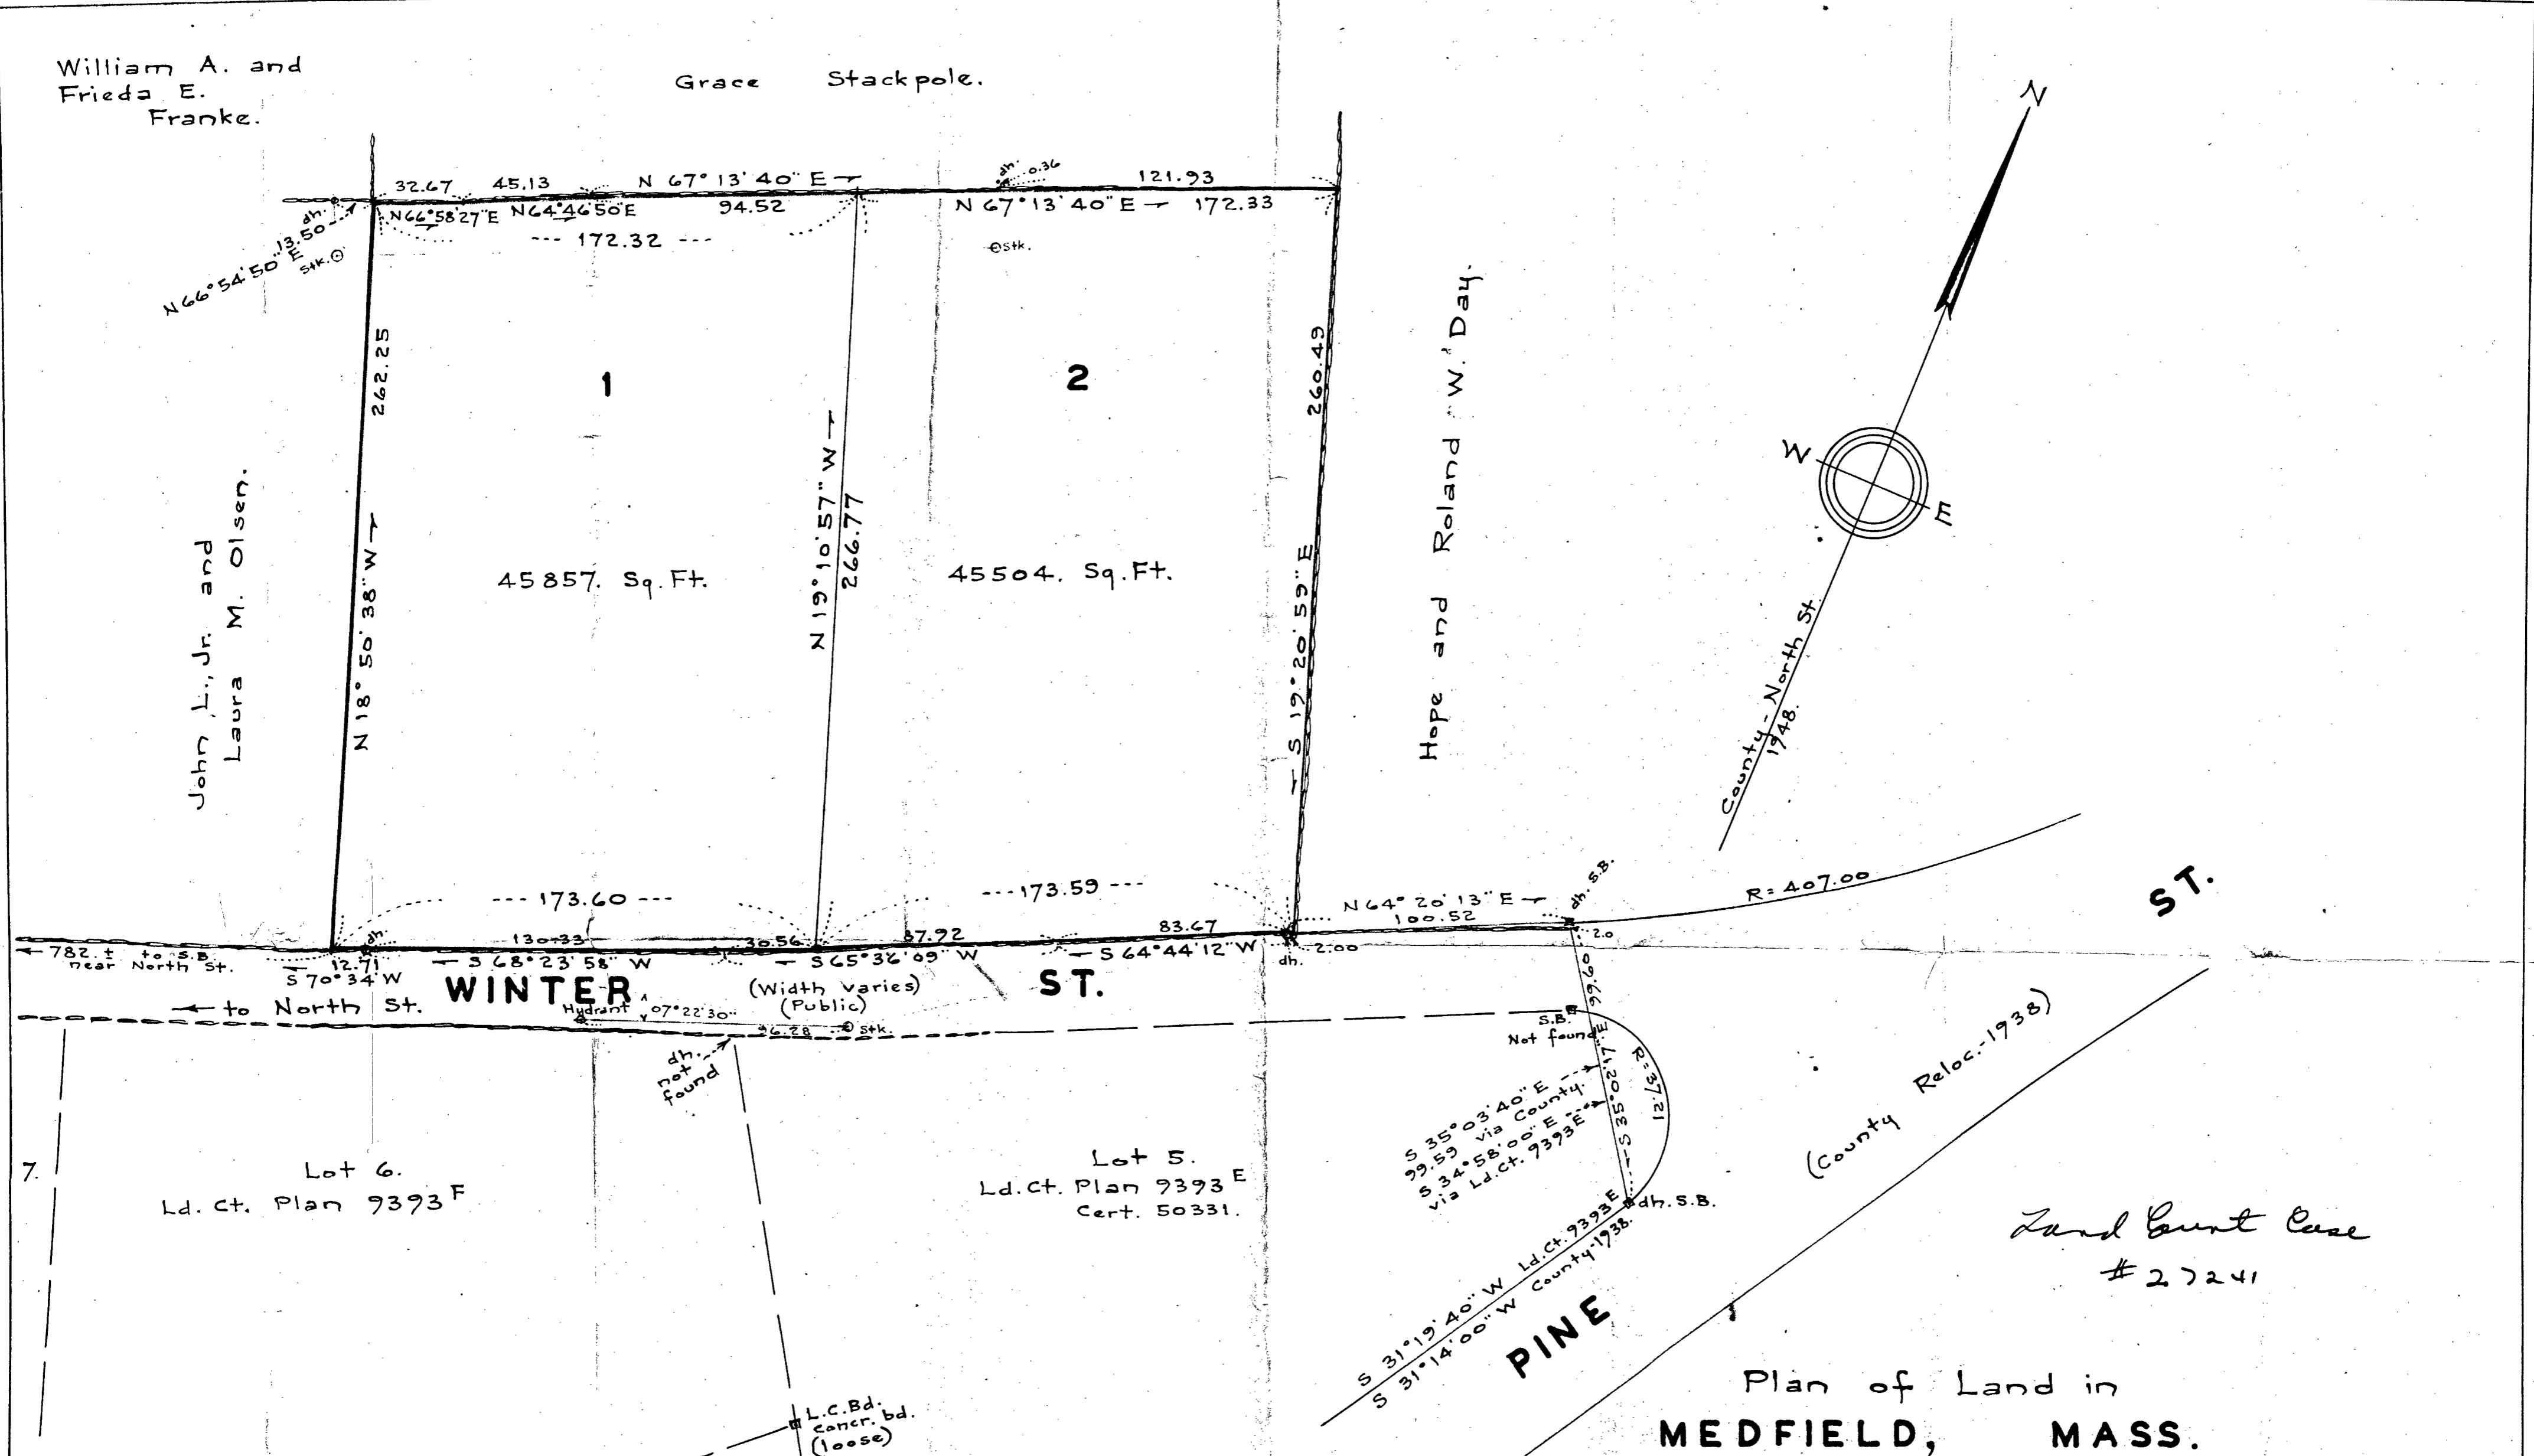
William A. and Frieda E. Franke.

Grace Stackpole.

N

32.67 45.13 N 67° 13' 40" E 121.93
dh. 0.36
N 66° 58' 27" E N 64° 46' 50" E 94.52 N 67° 13' 40" E 172.33
--- 172.32 ---
Stk.
dh. 13.50
N 66° 54' 50" E
Stk.

262.25
N 18° 50' 38" W

1

45857. Sq. Ft.

N 19° 10' 57" W 266.77

2

45504. Sq. Ft.

260.49
S 19° 20' 59" E

John L., Jr. and Laura M. Olsen.

Hope and Roland W. Day.

W
E

County - North St. 1948.

--- 173.60 ---
--- 173.59 ---
N 64° 20' 13" E 100.52
dh. S.B.
R = 407.00
ST.

782.± to S.B. near North St.
dh.
130.33
30.56
87.92
83.67
2.00
2.0
12.71
S 70° 34' W
S 68° 23' 58" W
S 65° 36' 09" W
S 64° 44' 12" W
dh.

to North St.
WINTER
(Width varies) (Public)
ST.
Hydrant
07° 22' 30"
46.28
Stk.
dh. not found

S.B. Not found
99.60
S 35° 02' 17" E
R = 37.12
S 35° 03' 40" E 99.59 via County
S 34° 58' 00" E via Ld. Ct. 9393E
dh. S.B.

(County Reloc. - 1938)

7.
Lot 6.
Ld. Ct. Plan 9393 F

Lot 5.
Ld. Ct. Plan 9393 E
Cert. 50331.

S 31° 19' 40" W Ld. Ct. 9393 E
S 31° 14' 00" W County 1938.
PINE

Land Court Case
#27241

L.C. Bd.
concr. bd.
(loose)

Plan of Land in
MEDFIELD, MASS.